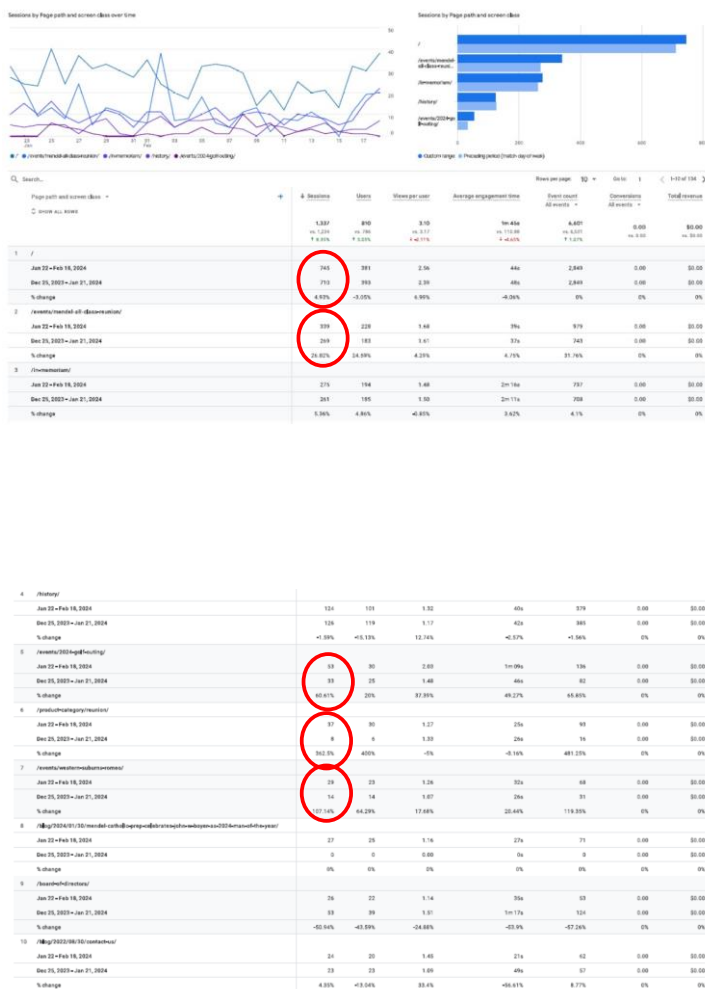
Sessions by Page path and screen class over time

Sessions by Page path and screen class

50
40
30
20
10
0

21 Jan 23 25 27 29 31 02 Feb 04 06 08 10 12 14 16 17

/ /events/mendel-all-class-reunion/ /in-memoriam/ /history/ /events/2024-golf-outing/

/
/events/mendel-all-class-reuni...
/in-memoriam/
/history/
/events/2024-golf-outing/

0 200 400 600 800

Custom range Preceding period (match day of week)

Search...

Rows per page: 10 Go to: 1 1-10 of 134

| Page path and screen class | Sessions | Users | Views per user | Average engagement time | Event count All events | Conversions All events | Total revenue |
|---|---|---|---|---|---|---|---|
| SHOW ALL ROWS | 1,337 vs. 1,250 ↑ 6.93% | 810 vs. 786 ↑ 3.05% | 3.10 vs. 3.17 ↓ -2.17% | 1m 45s vs. 1m 48s ↓ -4.65% | 6,401 vs. 6,331 ↑ 1.07% | 0.00 vs. 0.00 | $0.00 vs. $0.00 |
| 1 / | | | | | | | |
| Jan 22 – Feb 18, 2024 | 745 | 381 | 2.56 | 44s | 2,849 | 0.00 | $0.00 |
| Dec 25, 2023 – Jan 21, 2024 | 713 | 393 | 2.39 | 48s | 2,849 | 0.00 | $0.00 |
| % change | 4.93% | -3.05% | 6.99% | -9.06% | 0% | 0% | 0% |
| 2 /events/mendel-all-class-reunion/ | | | | | | | |
| Jan 22 – Feb 18, 2024 | 339 | 228 | 1.68 | 39s | 979 | 0.00 | $0.00 |
| Dec 25, 2023 – Jan 21, 2024 | 269 | 183 | 1.61 | 37s | 743 | 0.00 | $0.00 |
| % change | 26.02% | 24.59% | 4.25% | 4.75% | 31.76% | 0% | 0% |
| 3 /in-memoriam/ | | | | | | | |
| Jan 22 – Feb 18, 2024 | 275 | 194 | 1.48 | 2m 16s | 737 | 0.00 | $0.00 |
| Dec 25, 2023 – Jan 21, 2024 | 261 | 185 | 1.50 | 2m 11s | 708 | 0.00 | $0.00 |
| % change | 5.36% | 4.86% | -0.85% | 3.62% | 4.1% | 0% | 0% |
| 4 /history/ | | | | | | | |
| Jan 22 – Feb 18, 2024 | 124 | 101 | 1.32 | 40s | 379 | 0.00 | $0.00 |
| Dec 25, 2023 – Jan 21, 2024 | 126 | 119 | 1.17 | 42s | 385 | 0.00 | $0.00 |
| % change | -1.59% | -15.13% | 12.74% | -2.57% | -1.56% | 0% | 0% |
| 5 /events/2024-golf-outing/ | | | | | | | |
| Jan 22 – Feb 18, 2024 | 53 | 30 | 2.03 | 1m 09s | 136 | 0.00 | $0.00 |
| Dec 25, 2023 – Jan 21, 2024 | 33 | 25 | 1.48 | 46s | 82 | 0.00 | $0.00 |
| % change | 60.61% | 20% | 37.39% | 49.27% | 65.85% | 0% | 0% |
| 6 /product-category/reunion/ | | | | | | | |
| Jan 22 – Feb 18, 2024 | 37 | 30 | 1.27 | 25s | 93 | 0.00 | $0.00 |
| Dec 25, 2023 – Jan 21, 2024 | 8 | 6 | 1.33 | 26s | 16 | 0.00 | $0.00 |
| % change | 362.5% | 400% | -5% | -5.16% | 481.25% | 0% | 0% |
| 7 /events/western-suburbs-smoo/ | | | | | | | |
| Jan 22 – Feb 18, 2024 | 29 | 23 | 1.26 | 32s | 68 | 0.00 | $0.00 |
| Dec 25, 2023 – Jan 21, 2024 | 14 | 14 | 1.07 | 26s | 31 | 0.00 | $0.00 |
| % change | 107.14% | 64.29% | 17.68% | 20.44% | 119.35% | 0% | 0% |
| 8 /blog/2024/01/30/mendel-catholic-prep-celebrates-john-w-boyer-as-2024-man-of-the-year/ | | | | | | | |
| Jan 22 – Feb 18, 2024 | 27 | 25 | 1.16 | 27s | 71 | 0.00 | $0.00 |
| Dec 25, 2023 – Jan 21, 2024 | 0 | 0 | 0.00 | 0s | 0 | 0.00 | $0.00 |
| % change | 0% | 0% | 0% | 0% | 0% | 0% | 0% |
| 9 /board-of-directors/ | | | | | | | |
| Jan 22 – Feb 18, 2024 | 26 | 22 | 1.14 | 35s | 53 | 0.00 | $0.00 |
| Dec 25, 2023 – Jan 21, 2024 | 33 | 39 | 1.51 | 1m 17s | 124 | 0.00 | $0.00 |
| % change | -50.94% | -43.59% | -24.88% | -53.9% | -57.26% | 0% | 0% |
| 10 /blog/2022/08/30/contact-us/ | | | | | | | |
| Jan 22 – Feb 18, 2024 | 24 | 20 | 1.45 | 21s | 62 | 0.00 | $0.00 |
| Dec 25, 2023 – Jan 21, 2024 | 23 | 23 | 1.09 | 49s | 57 | 0.00 | $0.00 |
| % change | 4.35% | -13.04% | 33.6% | -56.61% | 8.77% | 0% | 0% |